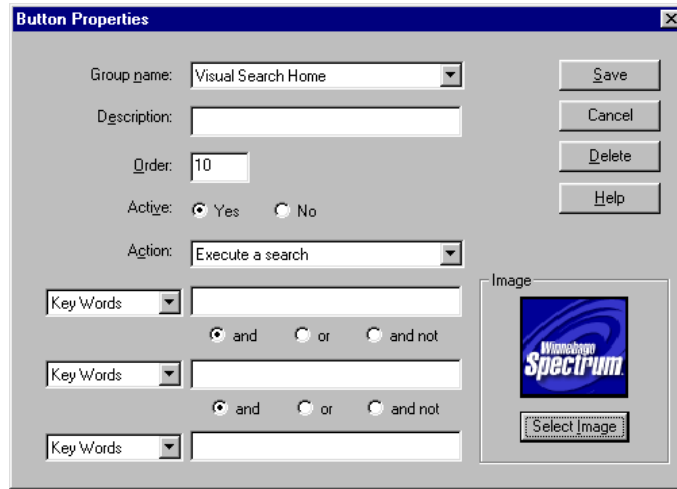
Button Properties

Group name: Visual Search Home

Description:

Order: 10

Active: Yes No

Action: Execute a search

Key Words

and or and not

Key Words

and or and not

Key Words

Save

Cancel

Delete

Help

Image

Winnebago Spectrum

Select Image